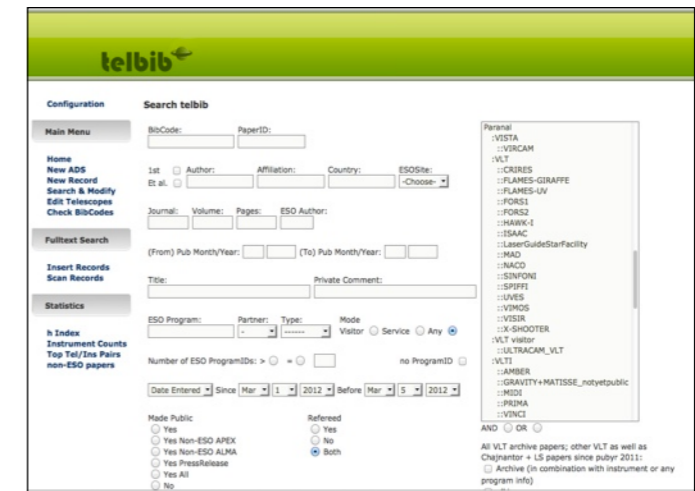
telbib

Configuration

Main Menu

Home
New ADS
New Record
Search & Modify
Edit Telescopes
Check BibCodes

Fulltext Search

Insert Records
Scan Records

Statistics

h Index
Instrument Counts
Top Tel/Ins Pairs
non-ESO papers

Search telbib

BibCode: PaperID:

1st Et al. Author: Affiliation: Country: ESOSite: -Choose-

Journal: Volume: Pages: ESO Author:

(From) Pub Month/Year: (To) Pub Month/Year:

Title: Private Comment:

ESO Program: Partner: - Type: ------ Mode Visitor Service Any

Number of ESO ProgramIDs: > = no ProgramID

Date Entered Since Mar 1 2012 Before Mar 5 2012

Made Public
Yes
Yes Non-ESO APEX
Yes Non-ESO ALMA
Yes PressRelease
Yes All
No

Refereed
Yes
No
Both

Paranal
:VISTA
::VIRCAM
:VLT
::CRIRES
::FLAMES-GIRAFFE
::FLAMES-UV
::FORS1
::FORS2
::HAWK-I
::ISAAC
::LaserGuideStarFacility
::MAD
::NACO
::SINFONI
::SPIFFI
::UVES
::VIMOS
::VISIR
::X-SHOOTER
:VLT visitor
::ULTRACAM_VLT
:VLTI
::AMBER
::GRAVITY+MATISSE_notyetpublic
::MIDI
::PRIMA
::VINCI

AND OR

All VLT archive papers; other VLT as well as Chajnantor + LS papers since pubyr 2011:
Archive (in combination with instrument or any program info)